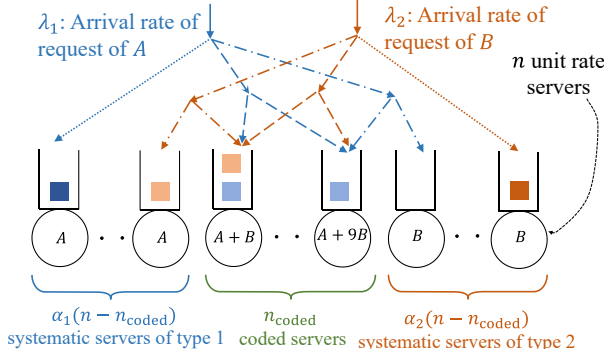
$\lambda_1$: Arrival rate of request of $A$

$\lambda_2$: Arrival rate of request of $B$

$n$ unit rate servers

$A$ · · $A$ $A+B$ · · $A+9B$ $B$ · · $B$

$\alpha_1(n - n_{\text{coded}})$ systematic servers of type 1

$n_{\text{coded}}$ coded servers

$\alpha_2(n - n_{\text{coded}})$ systematic servers of type 2